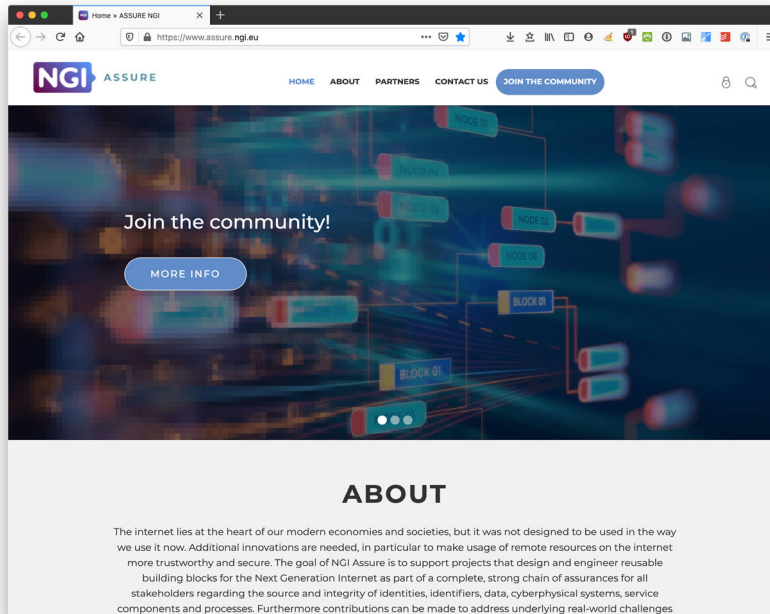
Home » ASSURE NGI

https://www.assure.ngi.eu

NGI ASSURE

HOME ABOUT PARTNERS CONTACT US JOIN THE COMMUNITY

NODE 01

NODE 04

NODE 05

NODE 02

NODE 06

BLOCK 01

BLOCK 01

Join the community!

MORE INFO

ABOUT

The internet lies at the heart of our modern economies and societies, but it was not designed to be used in the way we use it now. Additional innovations are needed, in particular to make usage of remote resources on the internet more trustworthy and secure. The goal of NGI Assure is to support projects that design and engineer reusable building blocks for the Next Generation Internet as part of a complete, strong chain of assurances for all stakeholders regarding the source and integrity of identities, identifiers, data, cyberphysical systems, service components and processes. Furthermore contributions can be made to address underlying real-world challenges